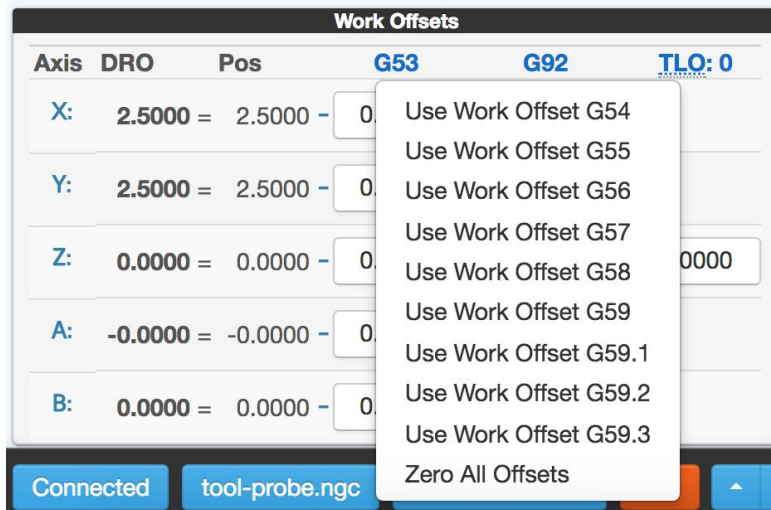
Work Offsets

| Axis | DRO | Pos | G53 | G92 | TLO: 0 |
|---|---|---|---|---|---|
| X: | 2.5000 = | 2.5000 – | 0. | | |
| Y: | 2.5000 = | 2.5000 – | 0. | | |
| Z: | 0.0000 = | 0.0000 – | 0. | | 0000 |
| A: | -0.0000 = | -0.0000 – | 0. | | |
| B: | 0.0000 = | 0.0000 – | 0. | | |

Use Work Offset G54
Use Work Offset G55
Use Work Offset G56
Use Work Offset G57
Use Work Offset G58
Use Work Offset G59
Use Work Offset G59.1
Use Work Offset G59.2
Use Work Offset G59.3
Zero All Offsets

Connected
tool-probe.ngc